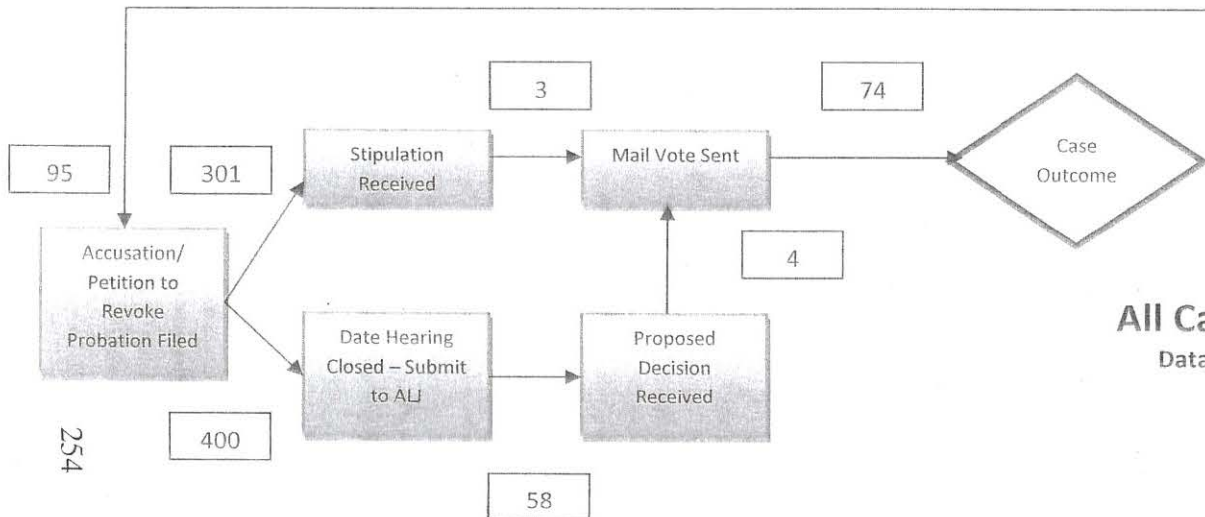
95

301

3

74

Stipulation Received

Mail Vote Sent

Case Outcome

Accusation/ Petition to Revoke Probation Filed

4

All Ca

Data

Date Hearing Closed – Submit to ALJ

Proposed Decision Received

254

400

58